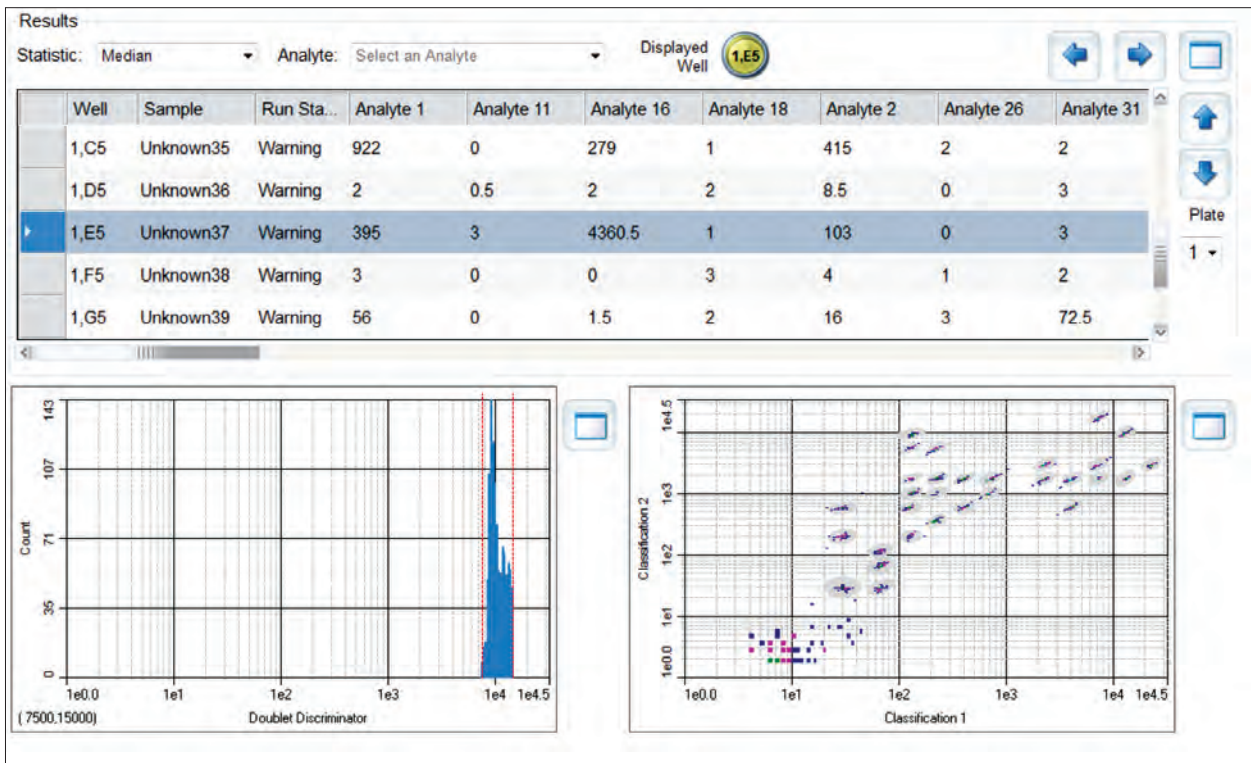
Results

Statistic: Median

Analyte: Select an Analyte

Displayed Well 1,E5

| | Well | Sample | Run Sta... | Analyte 1 | Analyte 11 | Analyte 16 | Analyte 18 | Analyte 2 | Analyte 26 | Analyte 31 |
|---|---|---|---|---|---|---|---|---|---|---|
| | 1,C5 | Unknown35 | Warning | 922 | 0 | 279 | 1 | 415 | 2 | 2 |
| | 1,D5 | Unknown36 | Warning | 2 | 0.5 | 2 | 2 | 8.5 | 0 | 3 |
| | 1,E5 | Unknown37 | Warning | 395 | 3 | 4360.5 | 1 | 103 | 0 | 3 |
| | 1,F5 | Unknown38 | Warning | 3 | 0 | 0 | 3 | 4 | 1 | 2 |
| | 1,G5 | Unknown39 | Warning | 56 | 0 | 1.5 | 2 | 16 | 3 | 72.5 |

Plate
1

143
107
71
35
0
Count
1e0.0 1e1 1e2 1e3 1e4 1e4.5
(7500,15000)
Doublet Discriminator

1e4.5
1e3
1e2
1e1
1e0.0
Classification 2
1e0.0 1e1 1e2 1e3 1e4 1e4.5
Classification 1